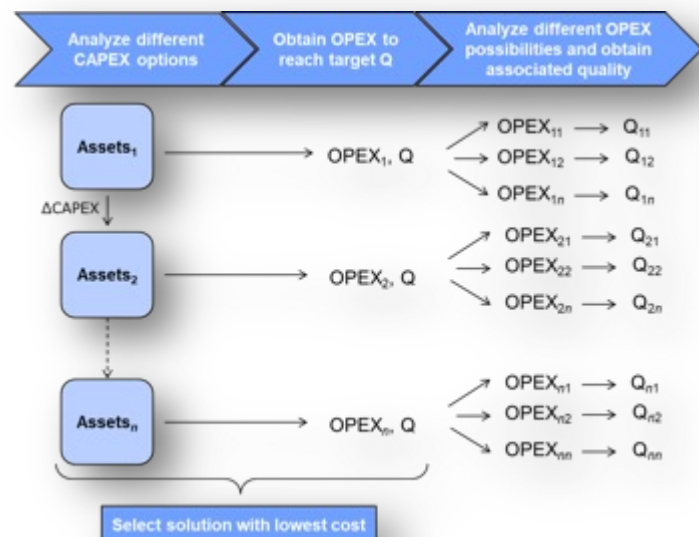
Analyze different CAPEX options

Obtain OPEX to reach target Q

Analyze different OPEX possibilities and obtain associated quality

Assets$_1$

$\Delta$CAPEX

OPEX$_1$, Q

OPEX$_{11}$ $\longrightarrow$ Q$_{11}$

OPEX$_{12}$ $\longrightarrow$ Q$_{12}$

OPEX$_{1n}$ $\longrightarrow$ Q$_{1n}$

Assets$_2$

OPEX$_2$, Q

OPEX$_{21}$ $\longrightarrow$ Q$_{21}$

OPEX$_{22}$ $\longrightarrow$ Q$_{22}$

OPEX$_{2n}$ $\longrightarrow$ Q$_{2n}$

Assets$_n$

OPEX$_n$, Q

OPEX$_{n1}$ $\longrightarrow$ Q$_{n1}$

OPEX$_{n2}$ $\longrightarrow$ Q$_{n2}$

OPEX$_{nn}$ $\longrightarrow$ Q$_{nn}$

Select solution with lowest cost